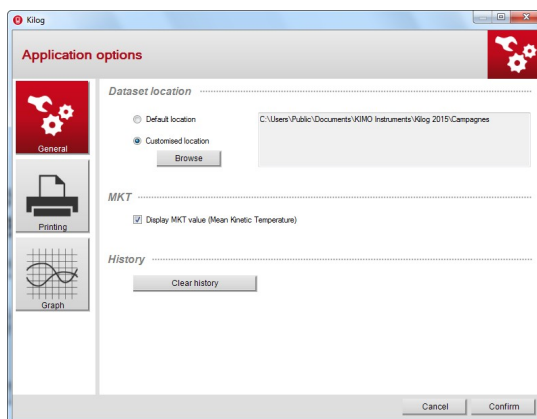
Kilog

Application options

General

Printing

Graph

Dataset location

Default location

Customised location

Browse

C:\Users\Public\Documents\KIMO Instruments\Kilog 2015\Campagnes

MKT

Display MKT value (Mean Kinetic Temperature)

History

Clear history

Cancel

Confirm